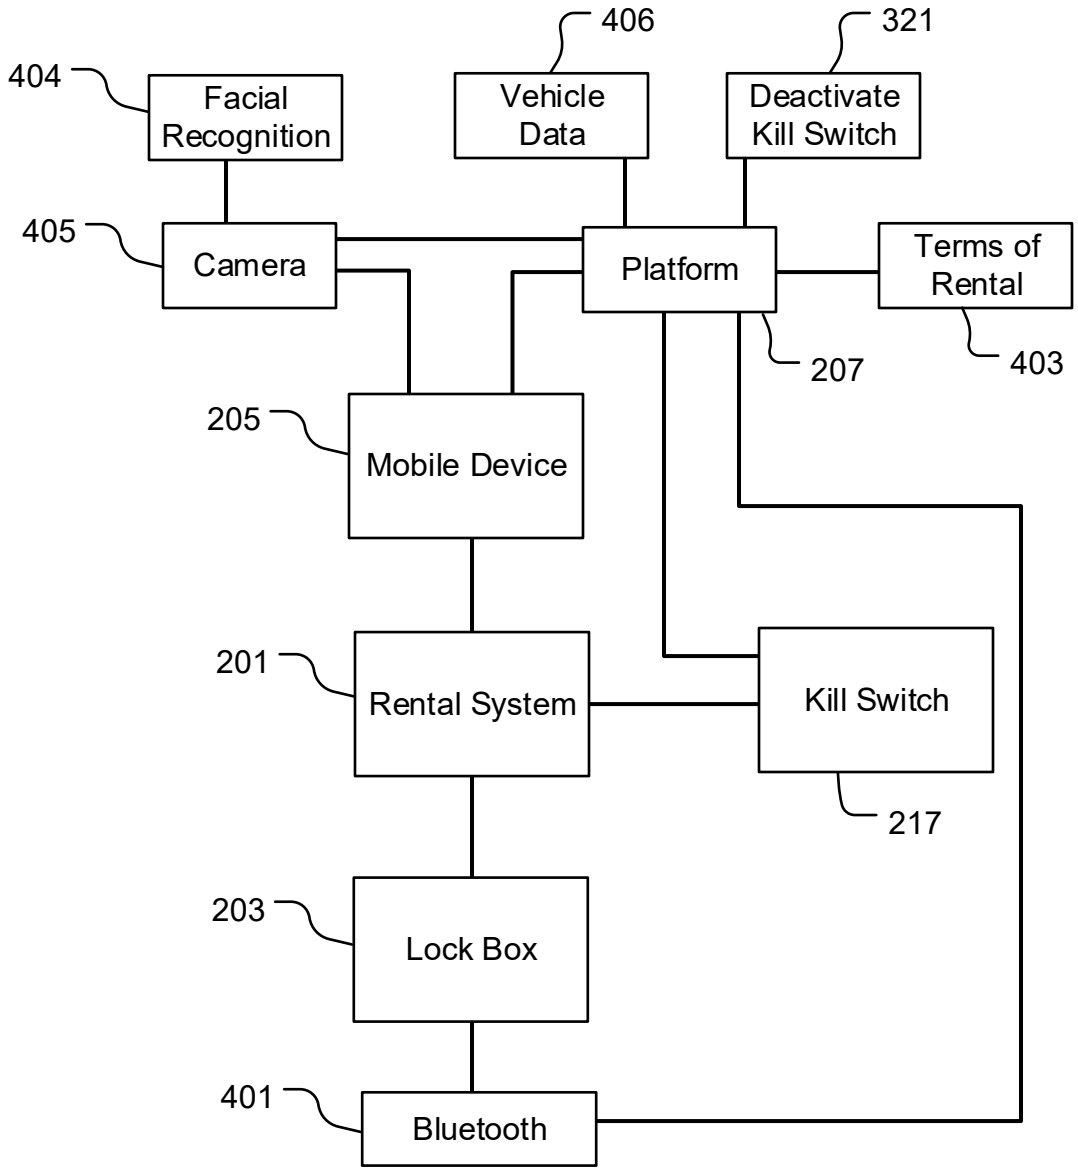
404
Facial Recognition

406
Vehicle Data

321
Deactivate Kill Switch

405
Camera

Platform

Terms of Rental

207

403

205
Mobile Device

201
Rental System

Kill Switch

217

203
Lock Box

401
Bluetooth